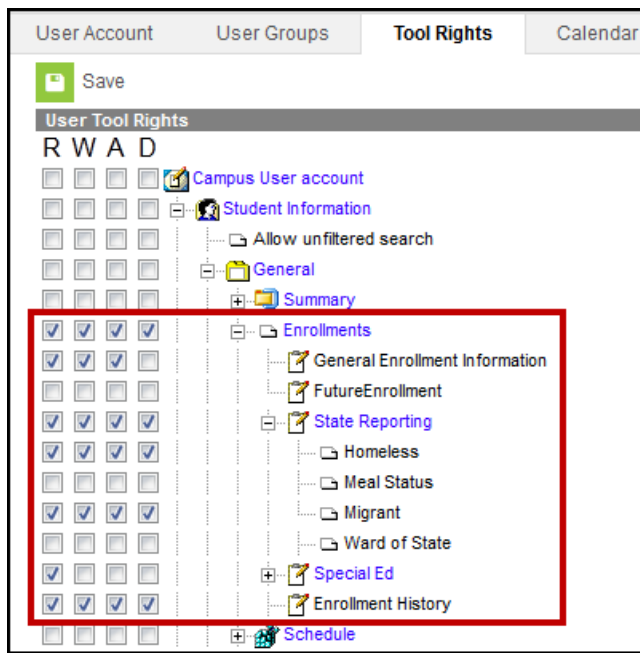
User Account | User Groups | Tool Rights | Calendar

Save

User Tool Rights

R W A D

Campus User account
Student Information
Allow unfiltered search
General
Summary
Enrollments
General Enrollment Information
FutureEnrollment
State Reporting
Homeless
Meal Status
Migrant
Ward of State
Special Ed
Enrollment History
Schedule